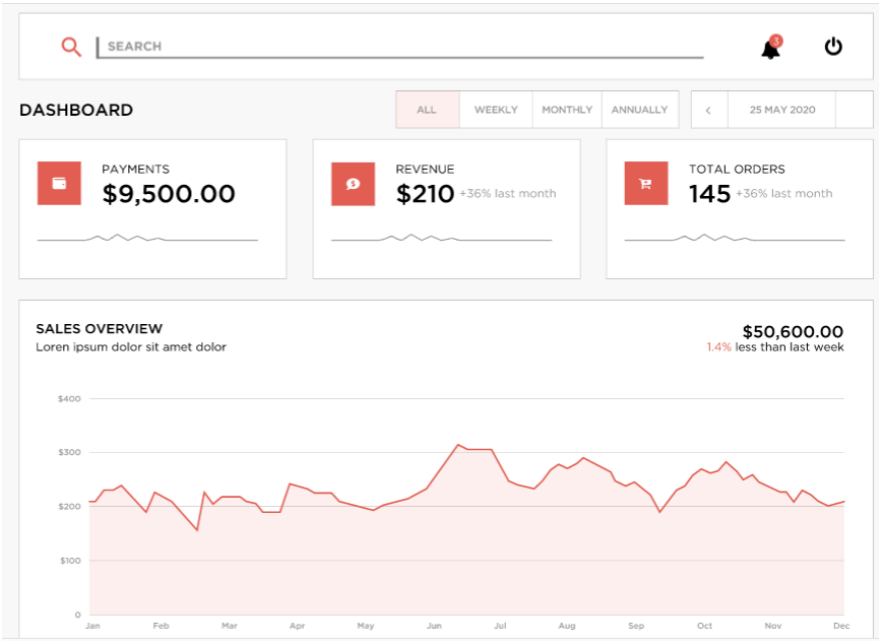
SEARCH

3

DASHBOARD

ALL | WEEKLY | MONTHLY | ANNUALLY

‹ 25 MAY 2020

PAYMENTS
$9,500.00

REVENUE
$210 +36% last month

TOTAL ORDERS
145 +36% last month

SALES OVERVIEW
Loren ipsum dolor sit amet dolor

$50,600.00
1.4% less than last week

$400
$300
$200
$100
0

Jan Feb Mar Apr May Jun Jul Aug Sep Oct Nov Dec